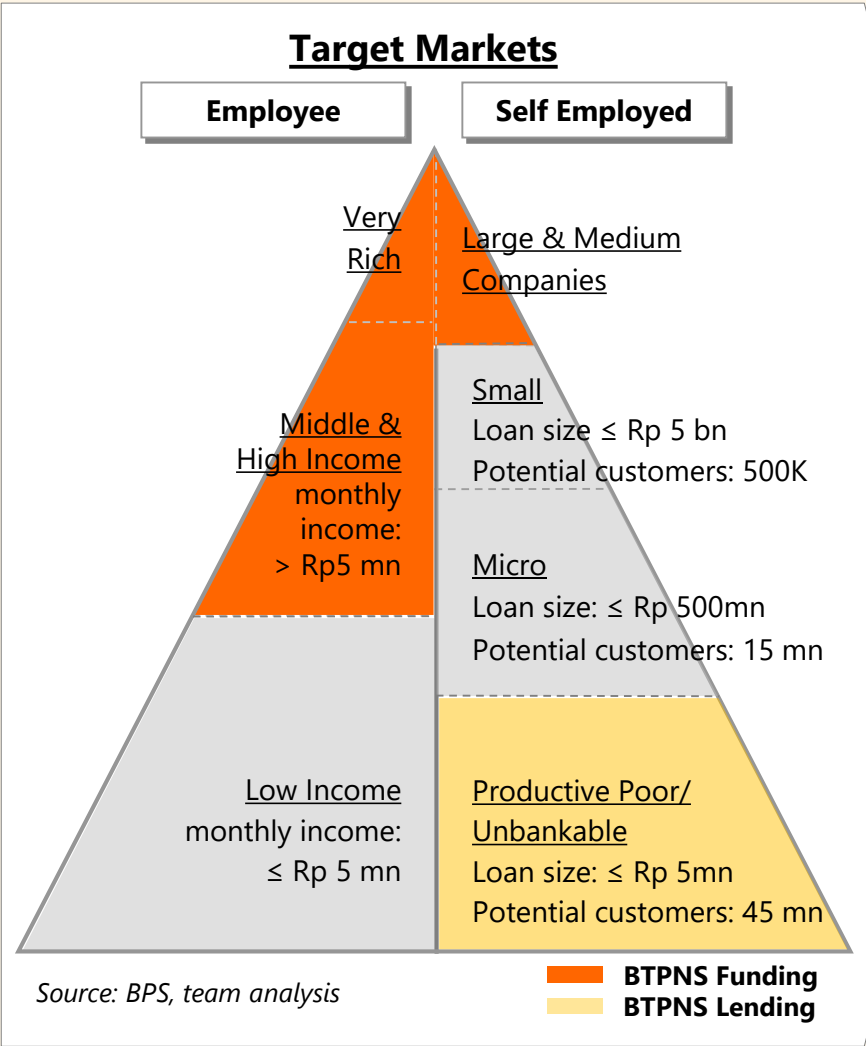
Target Markets

Employee

Self Employed

Very Rich

Large & Medium Companies

Middle & High Income monthly income: > Rp5 mn

Small
Loan size ≤ Rp 5 bn
Potential customers: 500K

Micro
Loan size: ≤ Rp 500mn
Potential customers: 15 mn

Low Income monthly income: ≤ Rp 5 mn

Productive Poor/ Unbankable
Loan size: ≤ Rp 5mn
Potential customers: 45 mn

Source: BPS, team analysis

BTPNS Funding
BTPNS Lending